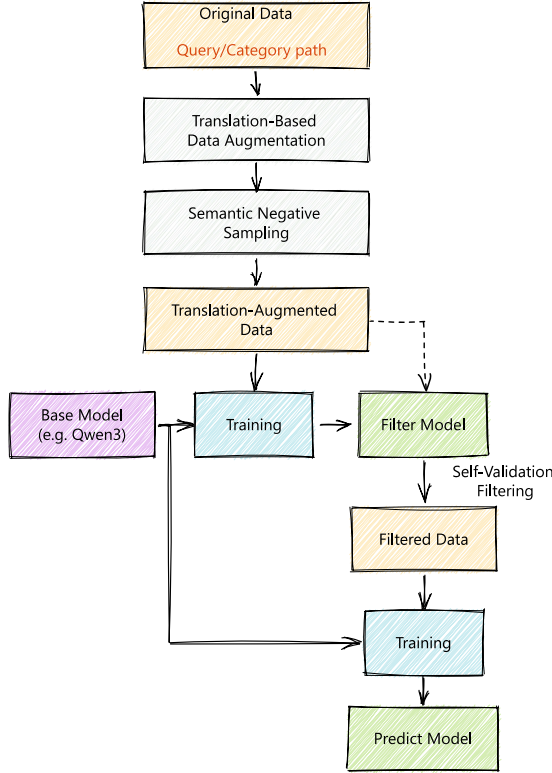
Original Data

Query/Category path

Translation-Based Data Augmentation

Semantic Negative Sampling

Translation-Augmented Data

Base Model (e.g. Qwen3)

Training

Filter Model

Self-Validation Filtering

Filtered Data

Training

Predict Model